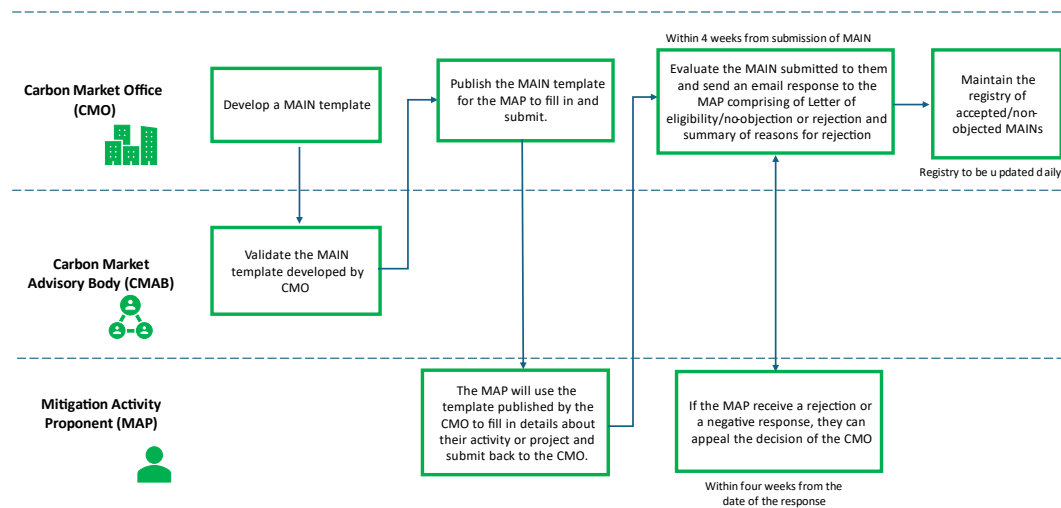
Carbon Market Office (CMO)

Develop a MAIN template

Publish the MAIN template for the MAP to fill in and submit.

Within 4 weeks from submission of MAIN

Evaluate the MAIN submitted to them and send an email response to the MAP comprising of Letter of eligibility/no-objection or rejection and summary of reasons for rejection

Maintain the registry of accepted/non-objected MAINs

Registry to be u pdated d aily

Carbon Market Advisory Body (CMAB)

Validate the MAIN template developed by CMO

Mitigation Activity Proponent (MAP)

The MAP will use the template published by the CMO to fill in details about their activity or project and submit back to the CMO.

If the MAP receive a rejection or a negative response, they can appeal the decision of the CMO

Within four weeks from the date of the response